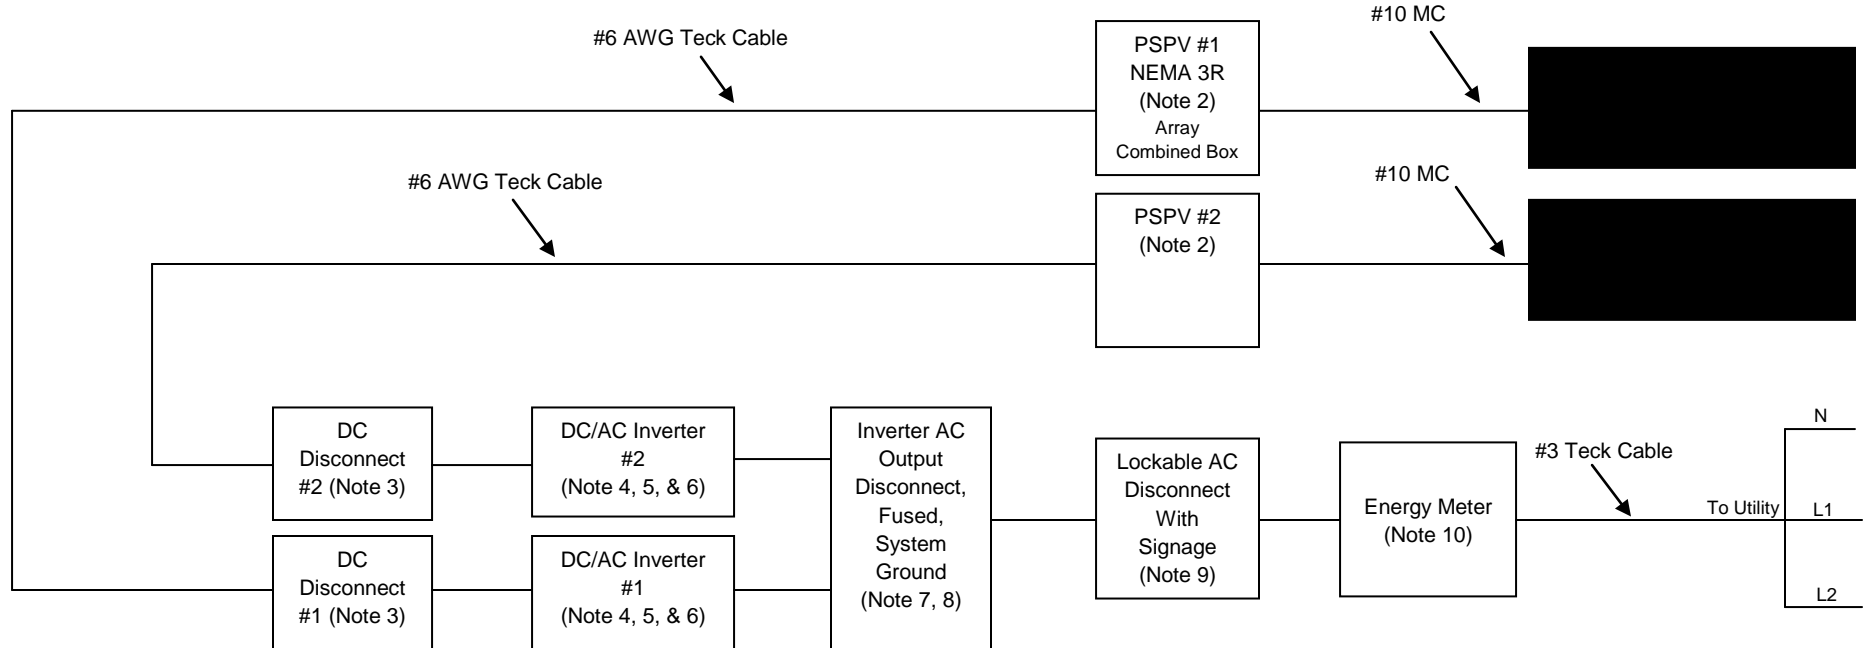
#6 AWG Teck Cable

PSPV #1
NEMA 3R
(Note 2)
Array
Combined Box

#10 MC

#6 AWG Teck Cable

PSPV #2
(Note 2)

#10 MC

DC
Disconnect
#2 (Note 3)

DC/AC Inverter
#2
(Note 4, 5, & 6)

DC
Disconnect
#1 (Note 3)

DC/AC Inverter
#1
(Note 4, 5, & 6)

Inverter AC
Output
Disconnect,
Fused,
System
Ground
(Note 7, 8)

Lockable AC
Disconnect
With
Signage
(Note 9)

Energy Meter
(Note 10)

#3 Teck Cable

To Utility

N

L1

L2